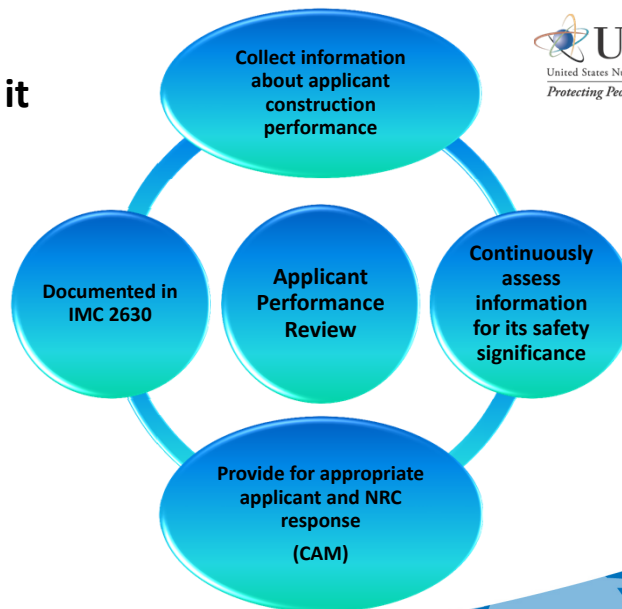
it

U
United States Nu
Protecting Peo

Collect information about applicant construction performance

Documented in IMC 2630

Applicant Performance Review

Continuously assess information for its safety significance

Provide for appropriate applicant and NRC response

(CAM)